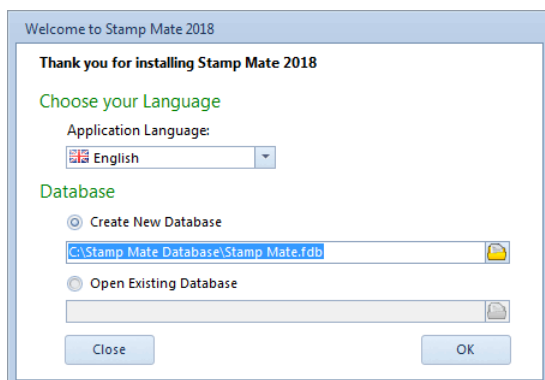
Welcome to Stamp Mate 2018

Thank you for installing Stamp Mate 2018

Choose your Language

Application Language:

English

Database

Create New Database

C:\Stamp Mate Database\Stamp Mate.fdb

Open Existing Database

Close

OK